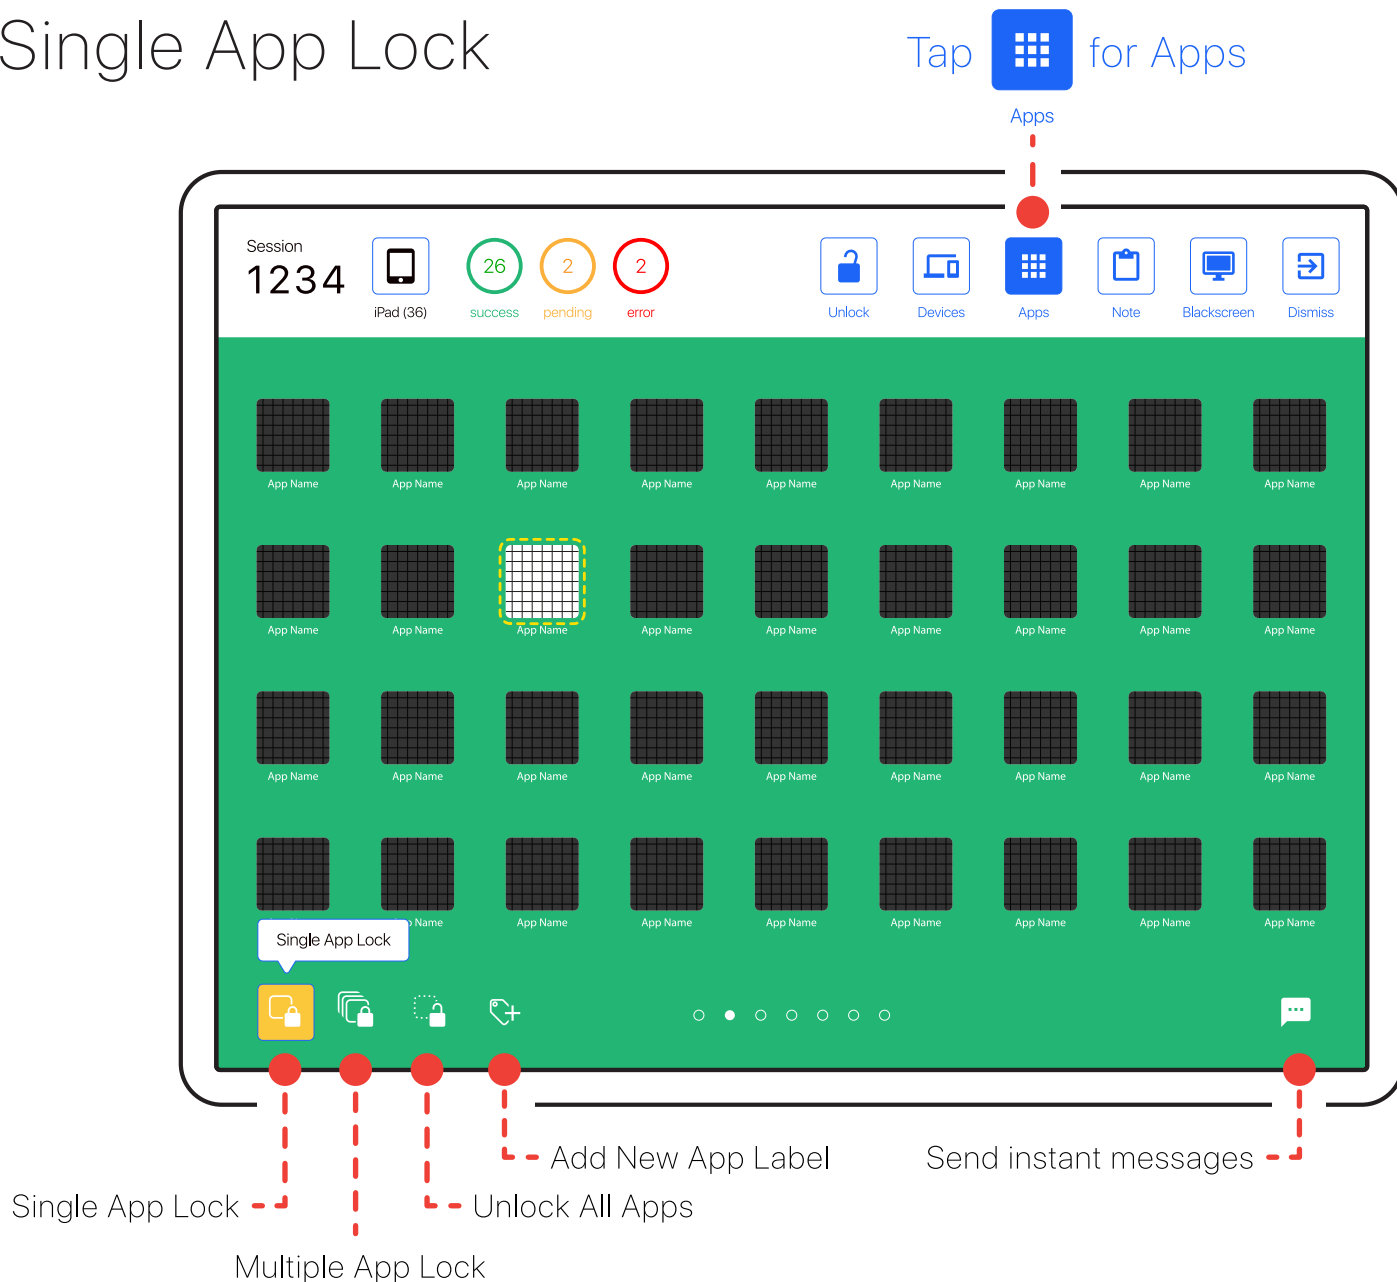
Single App Lock

Tap for Apps

Apps

Session
1234

iPad (36)

26
success

2
pending

2
error

Unlock

Devices

Apps

Note

Blackscreen

Dismiss

App Name App Name App Name App Name App Name App Name App Name App Name App Name

App Name App Name App Name App Name App Name App Name App Name App Name App Name

App Name App Name App Name App Name App Name App Name App Name App Name App Name

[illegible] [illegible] Name App Name App Name App Name App Name App Name App Name App Name

Single App Lock

Add New App Label

Send instant messages

Single App Lock

Unlock All Apps

Multiple App Lock